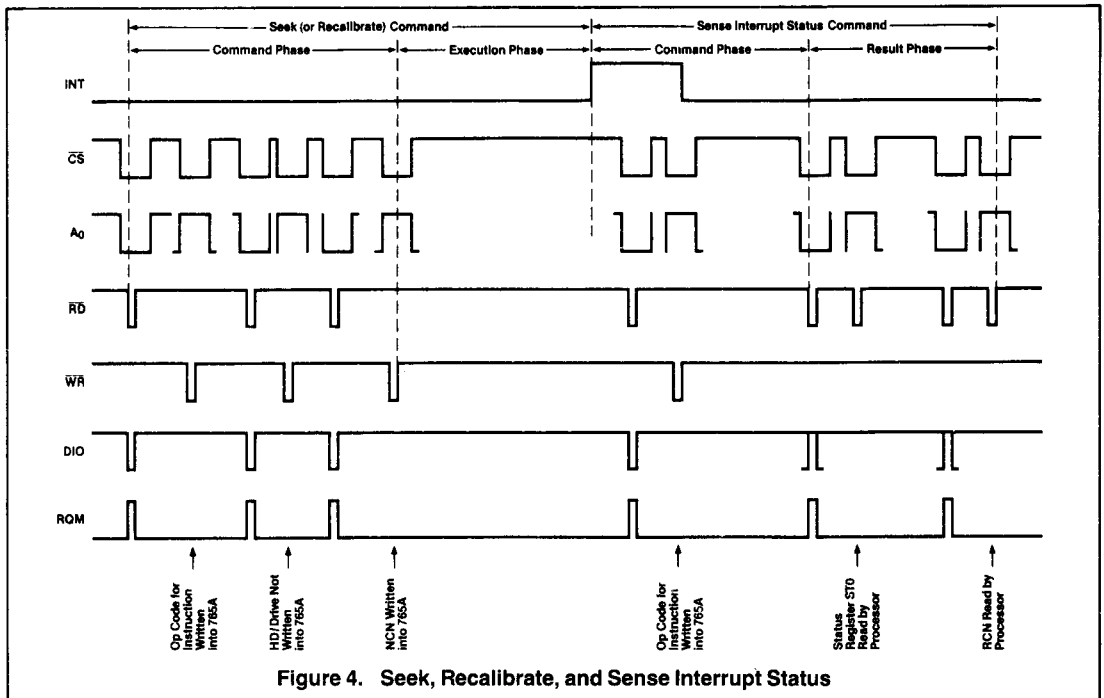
Seek (or Recalibrate) Command

Sense Interrupt Status Command

Command Phase

Execution Phase

Command Phase

Result Phase

INT

$\overline{CS}$

$A_0$

$\overline{RD}$

$\overline{WR}$

DIO

RQM

Op Code for Instruction Written into 765A

HD/Drive Not Written into 765A

NCN Written into 765A

Op Code for Instruction Written into 765A

Status Register ST0 Read by Processor

RCN Read by Processor

Figure 4. Seek, Recalibrate, and Sense Interrupt Status